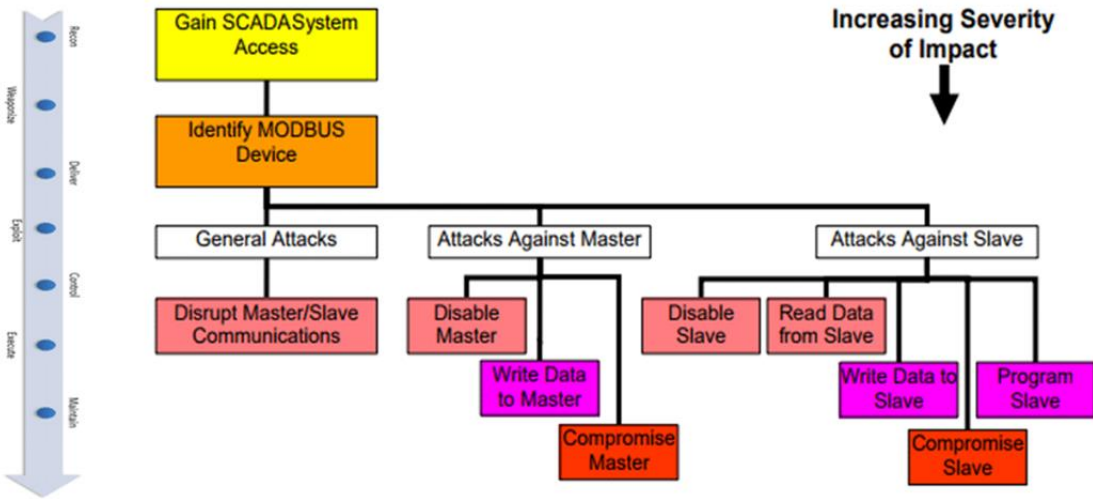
Recon
Weaponize
Deliver
Exploit
Control
Execute
Maintain

Gain SCADASystem Access

Identify MODBUS Device

Increasing Severity of Impact

General Attacks

Attacks Against Master

Attacks Against Slave

Disrupt Master/Slave Communications

Disable Master

Write Data to Master

Compromise Master

Disable Slave

Read Data from Slave

Write Data to Slave

Program Slave

Compromise Slave